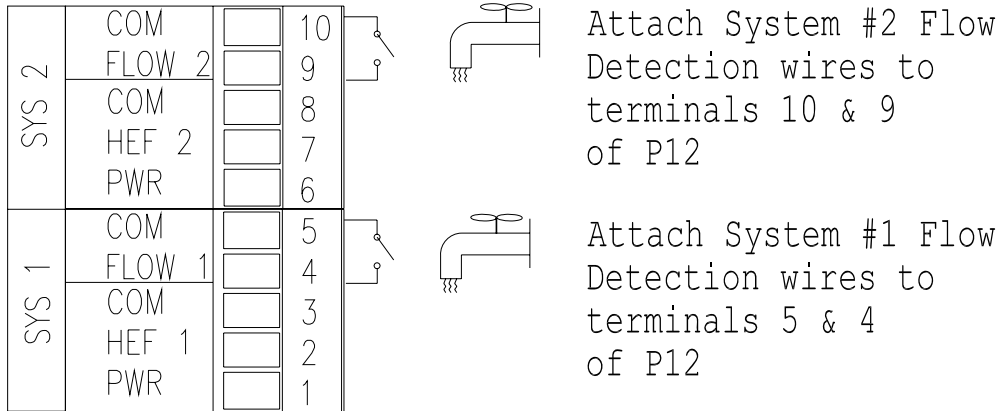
| | | |
|---|---|---|
| SYS 2 | COM | 10 |
| | FLOW 2 | 9 |
| | COM | 8 |
| | HEF 2 | 7 |
| | PWR | 6 |
| SYS 1 | COM | 5 |
| | FLOW 1 | 4 |
| | COM | 3 |
| | HEF 1 | 2 |
| | PWR | 1 |

Attach System #2 Flow Detection wires to terminals 10 & 9 of P12

Attach System #1 Flow Detection wires to terminals 5 & 4 of P12